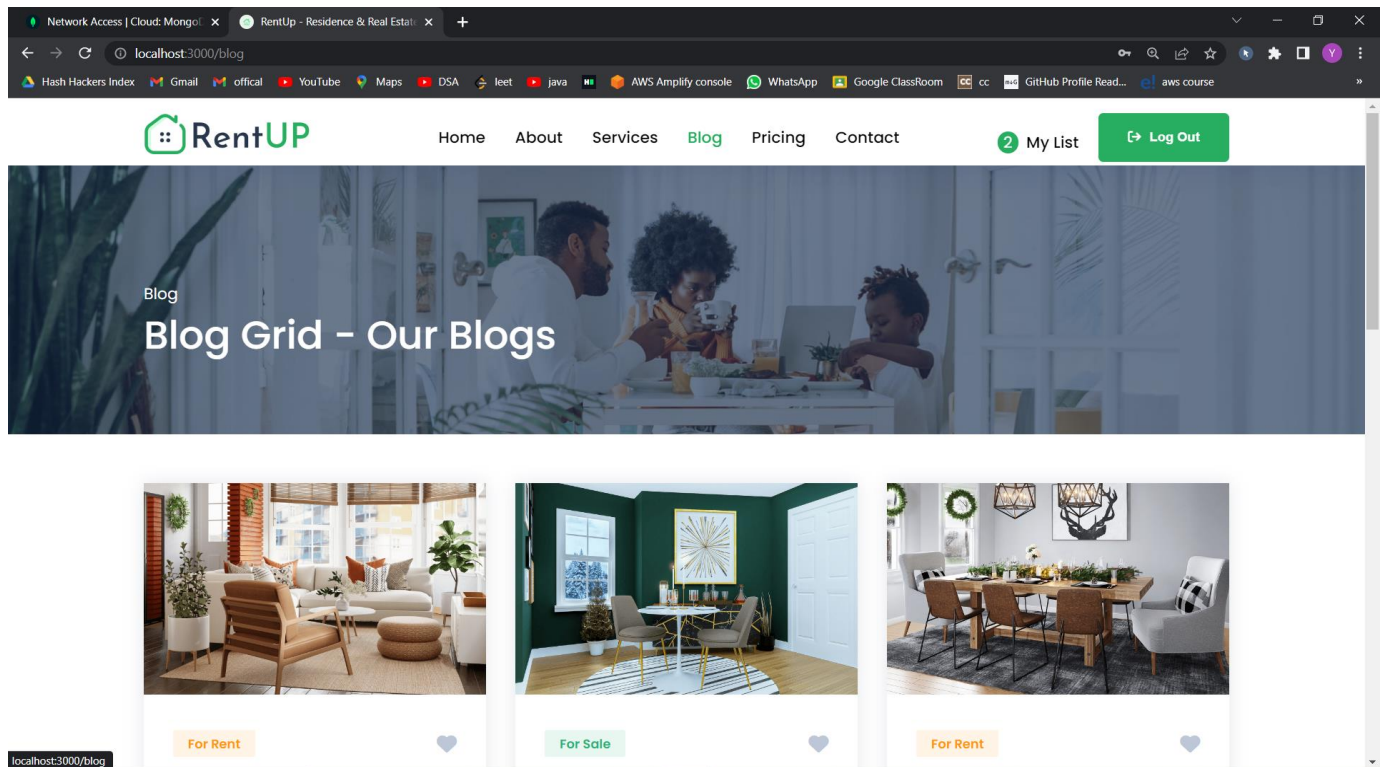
Network Access | Cloud: Mongo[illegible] ×
RentUp - Residence & Real Estat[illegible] ×
+

localhost:3000/blog

Hash Hackers Index
Gmail
offical
YouTube
Maps
DSA
leet
java
AWS Amplify console
WhatsApp
Google ClassRoom
cc
GitHub Profile Read...
aws course
»

RentUP

Home
About
Services
Blog
Pricing
Contact

2 My List

Log Out

Blog

Blog Grid - Our Blogs

For Rent

For Sale

For Rent

localhost:3000/blog